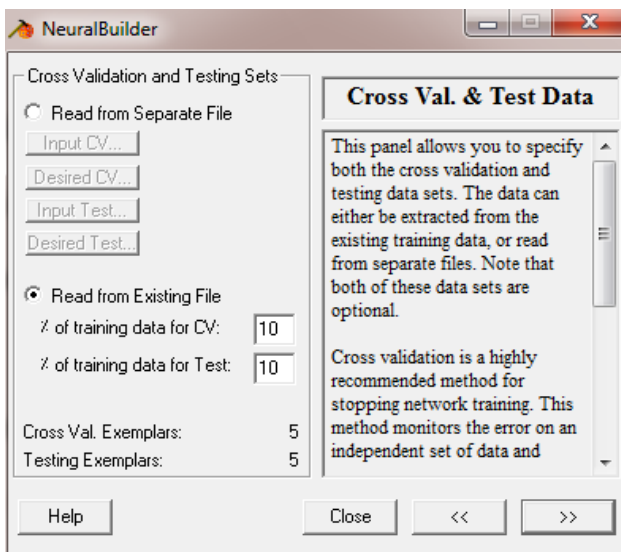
NeuralBuilder

Cross Validation and Testing Sets

Read from Separate File

Input CV...

Desired CV...

Input Test...

Desired Test...

Read from Existing File

% of training data for CV: 10

% of training data for Test: 10

Cross Val. Exemplars: 5

Testing Exemplars: 5

Cross Val. & Test Data

This panel allows you to specify both the cross validation and testing data sets. The data can either be extracted from the existing training data, or read from separate files. Note that both of these data sets are optional.

Cross validation is a highly recommended method for stopping network training. This method monitors the error on an independent set of data and

Help

Close

<<

>>